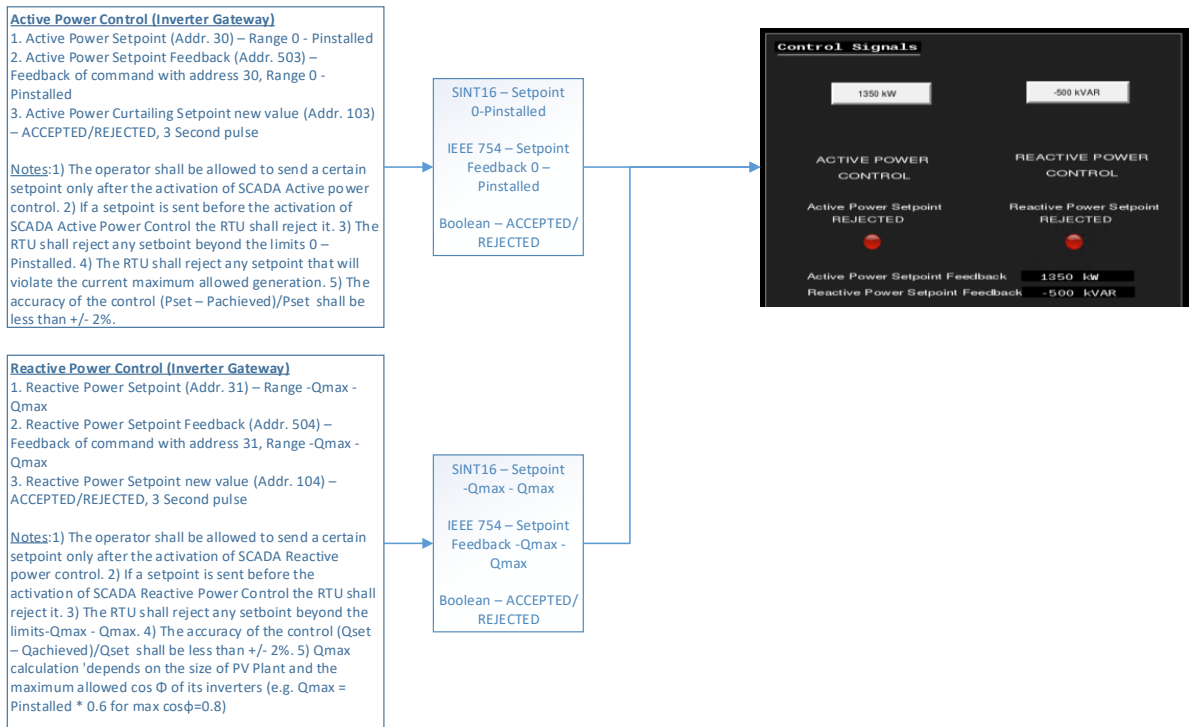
Active Power Control (Inverter Gateway)
1. Active Power Setpoint (Addr. 30) – Range 0 - Pinstalled
2. Active Power Setpoint Feedback (Addr. 503) – Feedback of command with address 30, Range 0 - Pinstalled
3. Active Power Curtailing Setpoint new value (Addr. 103) – ACCEPTED/REJECTED, 3 Second pulse

Notes:1) The operator shall be allowed to send a certain setpoint only after the activation of SCADA Active power control. 2) If a setpoint is sent before the activation of SCADA Active Power Control the RTU shall reject it. 3) The RTU shall reject any setboint beyond the limits 0 – Pinstalled. 4) The RTU shall reject any setpoint that will violate the current maximum allowed generation. 5) The accuracy of the control (Pset – Pachieved)/Pset shall be less than +/- 2%.

SINT16 – Setpoint 0-Pinstalled

IEEE 754 – Setpoint Feedback 0 – Pinstalled

Boolean – ACCEPTED/ REJECTED

Control Signals

1350 kW

-500 kVAR

ACTIVE POWER CONTROL

REACTIVE POWER CONTROL

Active Power Setpoint REJECTED

Reactive Power Setpoint REJECTED

Active Power Setpoint Feedback 1350 kW

Reactive Power Setpoint Feedback -500 kVAR

Reactive Power Control (Inverter Gateway)
1. Reactive Power Setpoint (Addr. 31) – Range -Qmax - Qmax
2. Reactive Power Setpoint Feedback (Addr. 504) – Feedback of command with address 31, Range -Qmax - Qmax
3. Reactive Power Setpoint new value (Addr. 104) – ACCEPTED/REJECTED, 3 Second pulse

Notes:1) The operator shall be allowed to send a certain setpoint only after the activation of SCADA Reactive power control. 2) If a setpoint is sent before the activation of SCADA Reactive Power Control the RTU shall reject it. 3) The RTU shall reject any setboint beyond the limits-Qmax - Qmax. 4) The accuracy of the control (Qset – Qachieved)/Qset shall be less than +/- 2%. 5) Qmax calculation 'depends on the size of PV Plant and the maximum allowed cos Φ of its inverters (e.g. Qmax = Pinstalled * 0.6 for max cosφ=0.8)

SINT16 – Setpoint -Qmax - Qmax

IEEE 754 – Setpoint Feedback -Qmax - Qmax

Boolean – ACCEPTED/ REJECTED